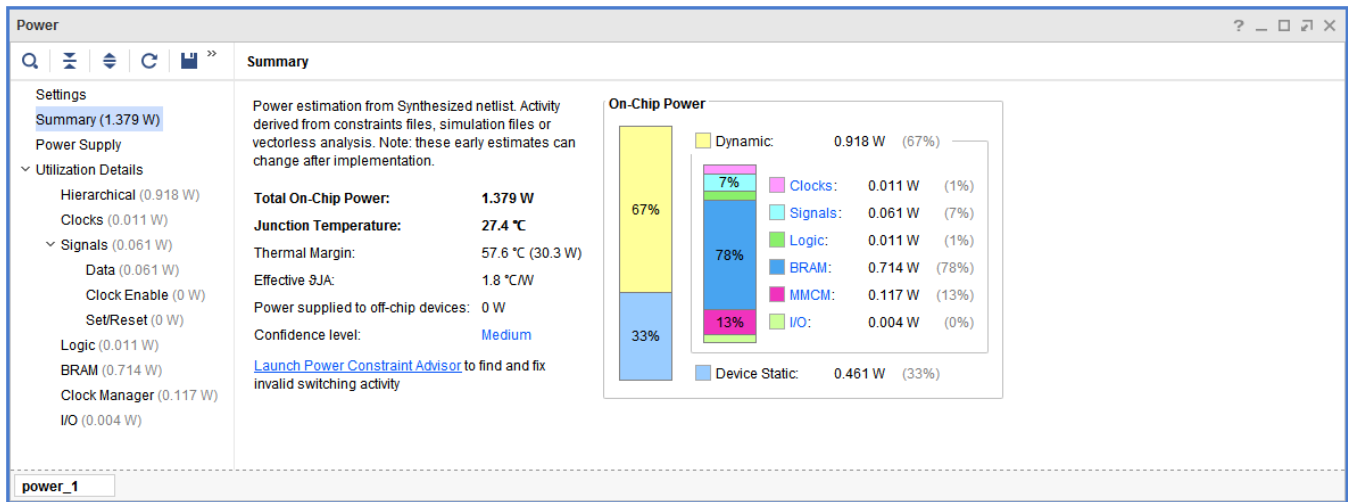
Power

? _ □ ✕

Settings
Summary (1.379 W)
Power Supply
Utilization Details
Hierarchical (0.918 W)
Clocks (0.011 W)
Signals (0.061 W)
Data (0.061 W)
Clock Enable (0 W)
Set/Reset (0 W)
Logic (0.011 W)
BRAM (0.714 W)
Clock Manager (0.117 W)
I/O (0.004 W)

Summary

Power estimation from Synthesized netlist. Activity derived from constraints files, simulation files or vectorless analysis. Note: these early estimates can change after implementation.

| | |
|---|---|
| **Total On-Chip Power:** | **1.379 W** |
| **Junction Temperature:** | **27.4 ℃** |
| Thermal Margin: | 57.6 ℃ (30.3 W) |
| Effective ϑJA: | 1.8 ℃/W |
| Power supplied to off-chip devices: | 0 W |
| Confidence level: | Medium |

Launch Power Constraint Advisor to find and fix invalid switching activity

On-Chip Power

67%
33%

Dynamic: 0.918 W (67%)

7%
78%
13%

| | | |
|---|---|---|
| Clocks: | 0.011 W | (1%) |
| Signals: | 0.061 W | (7%) |
| Logic: | 0.011 W | (1%) |
| BRAM: | 0.714 W | (78%) |
| MMCM: | 0.117 W | (13%) |
| I/O: | 0.004 W | (0%) |

Device Static: 0.461 W (33%)

power_1